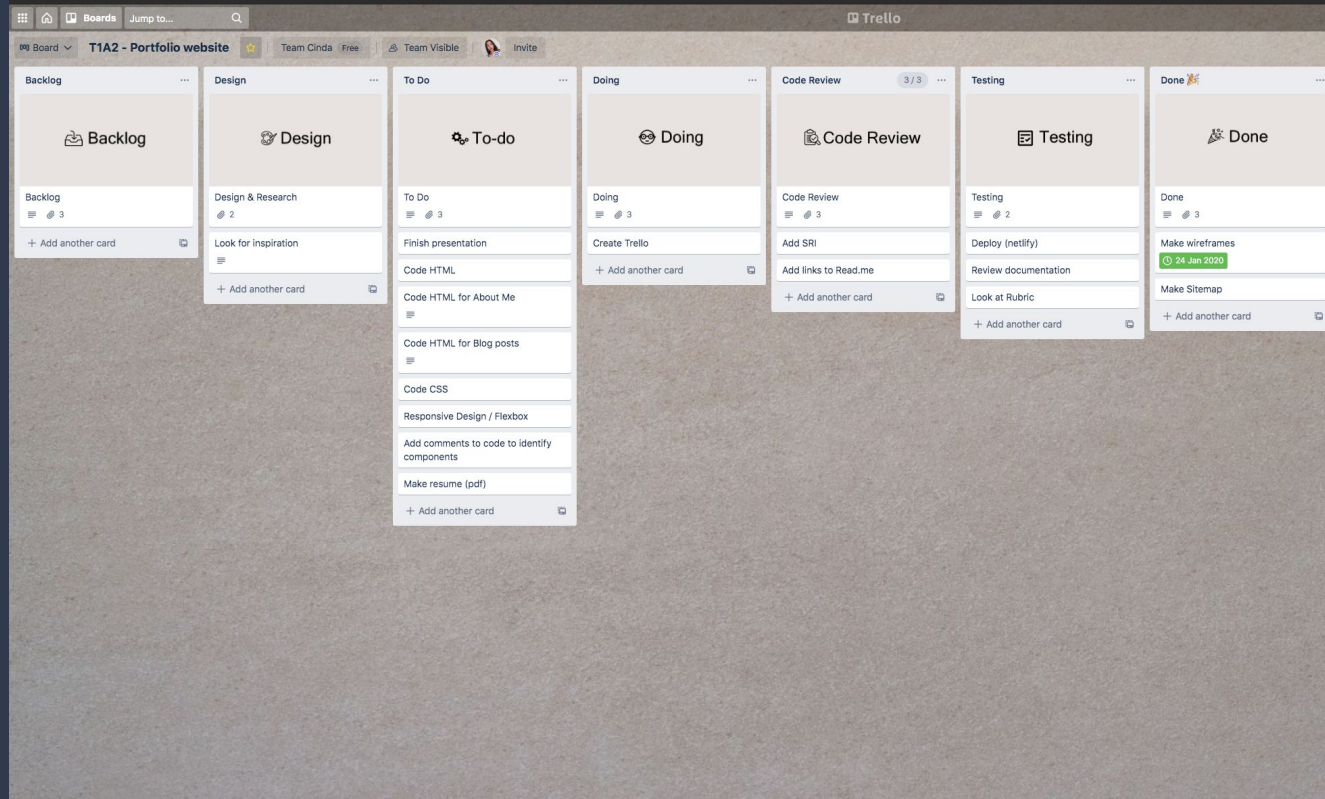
Boards Jump to...

Trello

Board T1A2 - Portfolio website Team Cinda Free Team Visible Invite

Backlog ...

Backlog

Backlog
3

+ Add another card

Design ...

Design

Design & Research
2

Look for inspiration

+ Add another card

To Do ...

To-do

To Do
3

Finish presentation

Code HTML

Code HTML for About Me

Code HTML for Blog posts

Code CSS

Responsive Design / Flexbox

Add comments to code to identify components

Make resume (pdf)

+ Add another card

Doing ...

Doing

Doing
3

Create Trello

+ Add another card

Code Review 3/3 ...

Code Review

Code Review
3

Add SRI

Add links to Read.me

+ Add another card

Testing ...

Testing

Testing
2

Deploy (netlify)

Review documentation

Look at Rubric

+ Add another card

Done ...

Done

Done
3

Make wireframes
24 Jan 2020

Make Sitemap

+ Add another card